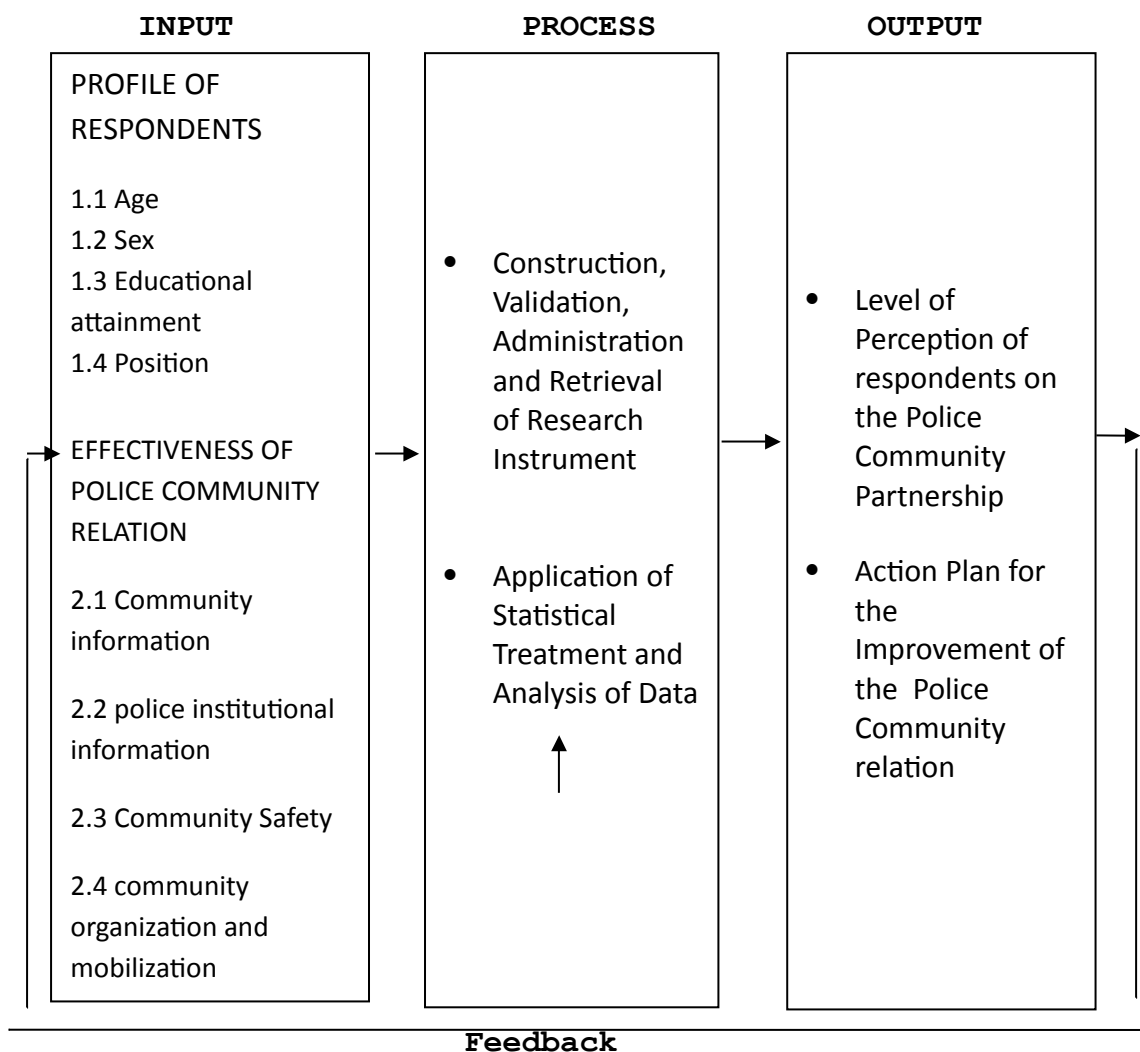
INPUT

PROFILE OF RESPONDENTS

1.1 Age
1.2 Sex
1.3 Educational attainment
1.4 Position

EFFECTIVENESS OF POLICE COMMUNITY RELATION

2.1 Community information

2.2 police institutional information

2.3 Community Safety

2.4 community organization and mobilization

PROCESS

• Construction, Validation, Administration and Retrieval of Research Instrument

• Application of Statistical Treatment and Analysis of Data

OUTPUT

• Level of Perception of respondents on the Police Community Partnership

• Action Plan for the Improvement of the Police Community relation

Feedback